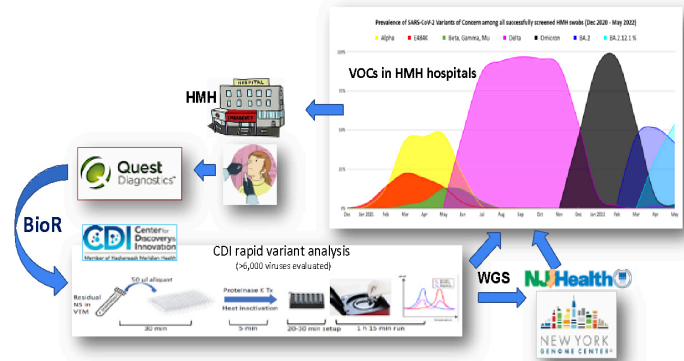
Prevalence of SARS-CoV-2 Variants of Concern among all successfully screened HMH swabs (Dec 2020 - May 2022)

Alpha
E484K
Beta, Gamma, Mu
Delta
Omicron
BA.2
BA.2.12.1

VOCs in HMH hospitals

100%
75%
50%
25%
0%

Dec
Jan 2021
Feb
Mar
Apr
May
Jun
Jul
Aug
Sep
Oct
Nov
Dec
Jan 2022
Feb
Mar
Apr
May

HOSPITAL

HMH

Quest Diagnostics

BioR

CDI Center for Discovery and Innovation
Member of Hackensack Meridian Health

CDI rapid variant analysis
(>6,000 viruses evaluated)

50 µl aliquot
Residual NS in VTM
30 min
Proteinase K Tx
Heat inactivation
5 min
20-30 min setup
1 h 15 min run

WGS

NJ Health

NEW YORK GENOME CENTER